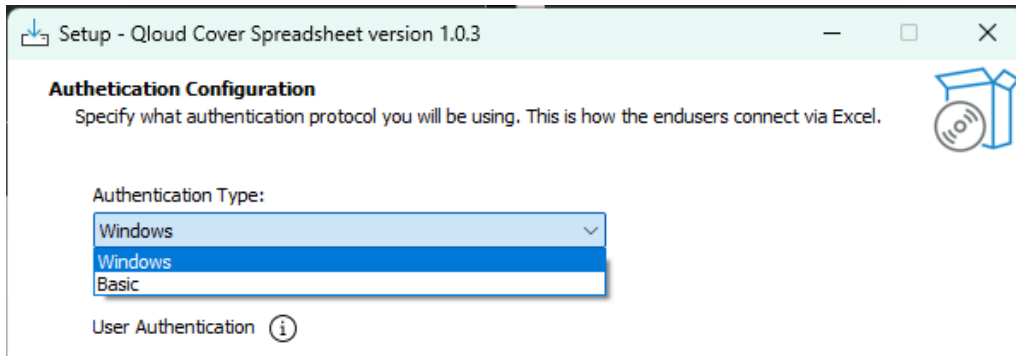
Setup - Qloud Cover Spreadsheet version 1.0.3

Authetication Configuration
Specify what authentication protocol you will be using. This is how the endusers connect via Excel.

Authentication Type:

Windows

Windows
Basic

User Authentication